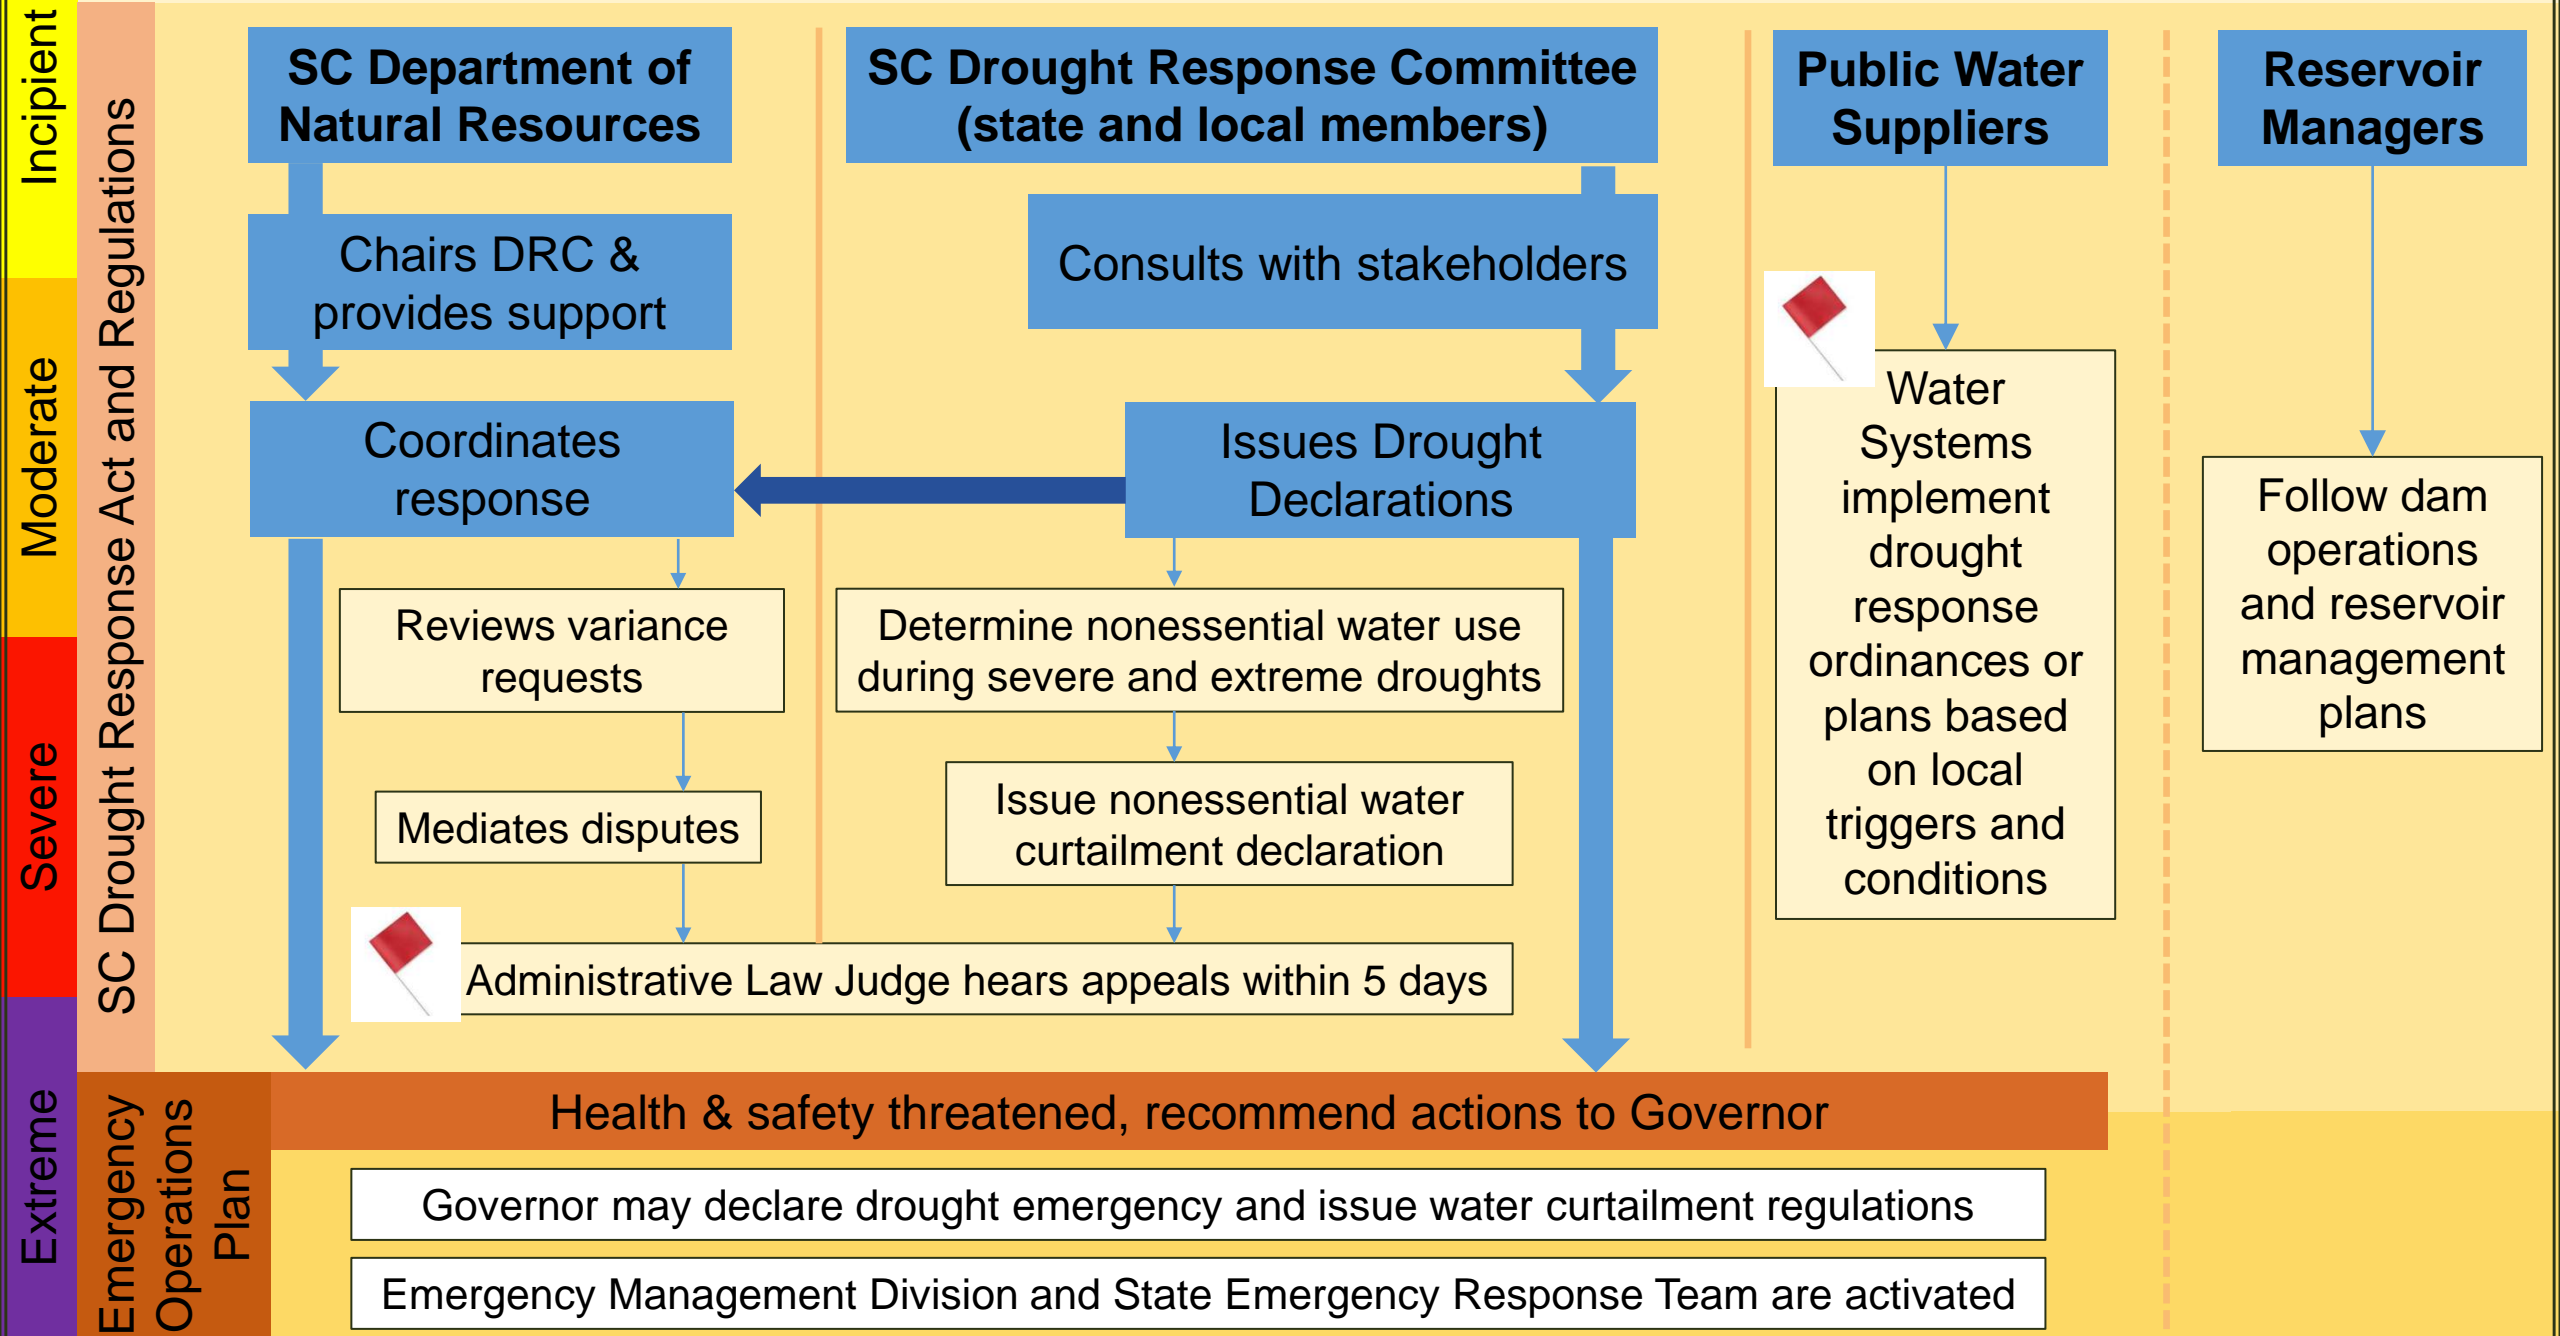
Incipient

Moderate

Severe

Extreme

SC Drought Response Act and Regulations

Emergency Operations Plan

SC Department of Natural Resources

Chairs DRC & provides support

Coordinates response

Reviews variance requests

Mediates disputes

SC Drought Response Committee (state and local members)

Consults with stakeholders

Issues Drought Declarations

Determine nonessential water use during severe and extreme droughts

Issue nonessential water curtailment declaration

Administrative Law Judge hears appeals within 5 days

Public Water Suppliers

Water Systems implement drought response ordinances or plans based on local triggers and conditions

Reservoir Managers

Follow dam operations and reservoir management plans

Health & safety threatened, recommend actions to Governor

Governor may declare drought emergency and issue water curtailment regulations

Emergency Management Division and State Emergency Response Team are activated